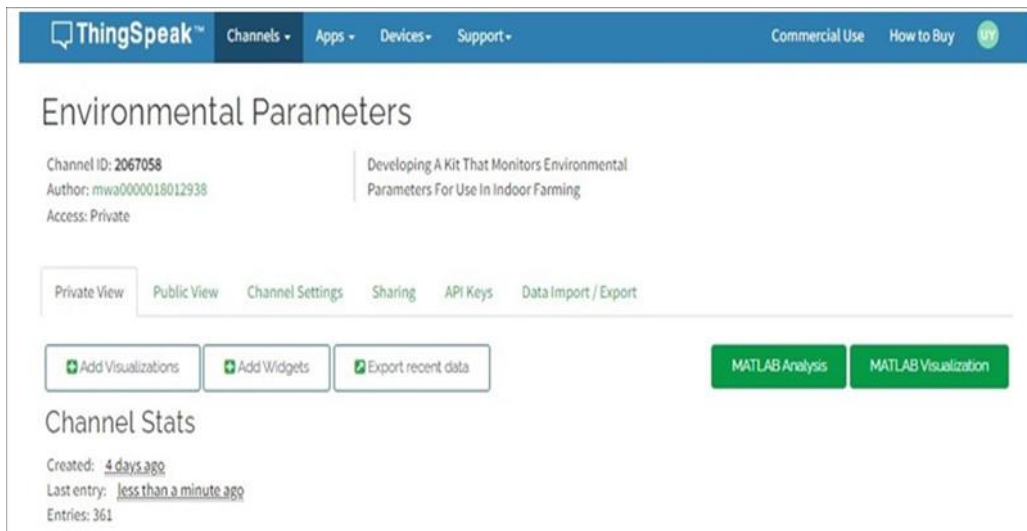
ThingSpeak™ Channels ▾ Apps ▾ Devices ▾ Support ▾ Commercial Use How to Buy UY

Environmental Parameters

Channel ID: 2067058
Author: mwa0000018012938
Access: Private

Developing A Kit That Monitors Environmental Parameters For Use In Indoor Farming

Private View Public View Channel Settings Sharing API Keys Data Import / Export

Add Visualizations Add Widgets Export recent data MATLAB Analysis MATLAB Visualization

Channel Stats

Created: 4 days ago
Last entry: less than a minute ago
Entries: 361